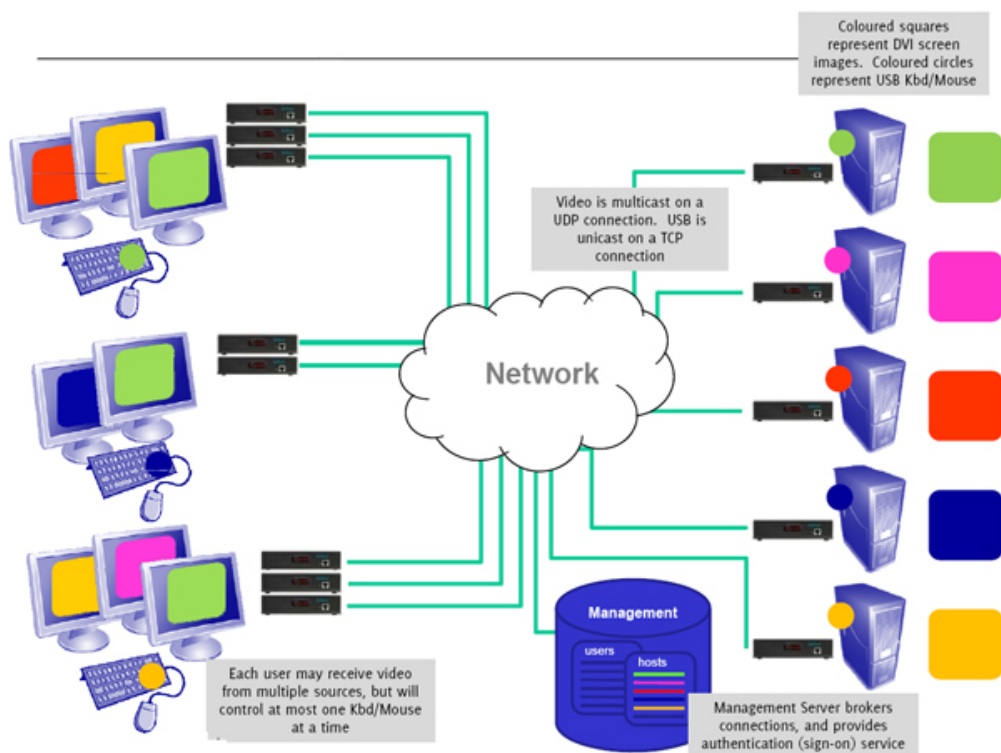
Coloured squares represent DVI screen images. Coloured circles represent USB Kbd/Mouse

Video is multicast on a UDP connection. USB is unicast on a TCP connection

Network

Management

users

hosts

Each user may receive video from multiple sources, but will control at most one Kbd/Mouse at a time

Management Server brokers connections, and provides authentication (sign-on) service